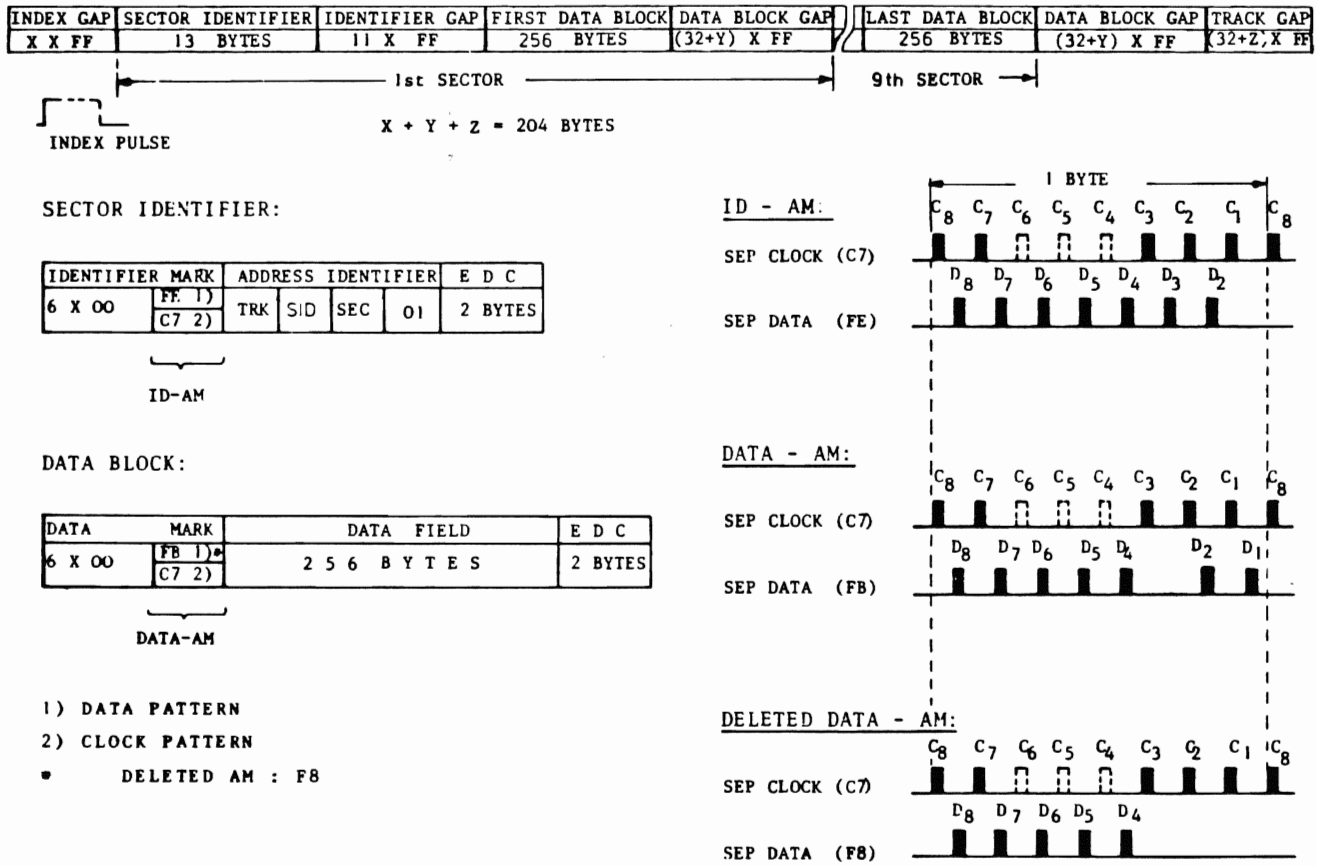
| INDEX GAP | SECTOR IDENTIFIER | IDENTIFIER GAP | FIRST DATA BLOCK | DATA BLOCK GAP | LAST DATA BLOCK | DATA BLOCK GAP | TRACK GAP |
|---|---|---|---|---|---|---|---|
| X X FF | 13 BYTES | 11 X FF | 256 BYTES | (32+Y) X FF | 256 BYTES | (32+Y) X FF | (32+Z) X FF |

1st SECTOR

9th SECTOR

INDEX PULSE

$X + Y + Z = 204$ BYTES

SECTOR IDENTIFIER:

| IDENTIFIER MARK | | ADDRESS IDENTIFIER | | | | E D C |
|---|---|---|---|---|---|---|
| 6 X 00 | FE 1) / C7 2) | TRK | SID | SEC | 01 | 2 BYTES |

ID-AM

DATA BLOCK:

| DATA | MARK | DATA FIELD | E D C |
|---|---|---|---|
| 6 X 00 | FB 1)* / C7 2) | 2 5 6 B Y T E S | 2 BYTES |

DATA-AM

1) DATA PATTERN
2) CLOCK PATTERN
* DELETED AM : F8

1 BYTE

ID - AM:
$C_8$ $C_7$ $C_6$ $C_5$ $C_4$ $C_3$ $C_2$ $C_1$ $C_8$
SEP CLOCK (C7)
$D_8$ $D_7$ $D_6$ $D_5$ $D_4$ $D_3$ $D_2$
SEP DATA (FE)

DATA - AM:
$C_8$ $C_7$ $C_6$ $C_5$ $C_4$ $C_3$ $C_2$ $C_1$ $C_8$
SEP CLOCK (C7)
$D_8$ $D_7$ $D_6$ $D_5$ $D_4$ $D_2$ $D_1$
SEP DATA (FB)

DELETED DATA - AM:
$C_8$ $C_7$ $C_6$ $C_5$ $C_4$ $C_3$ $C_2$ $C_1$ $C_8$
SEP CLOCK (C7)
$D_8$ $D_7$ $D_6$ $D_5$ $D_4$
SEP DATA (F8)